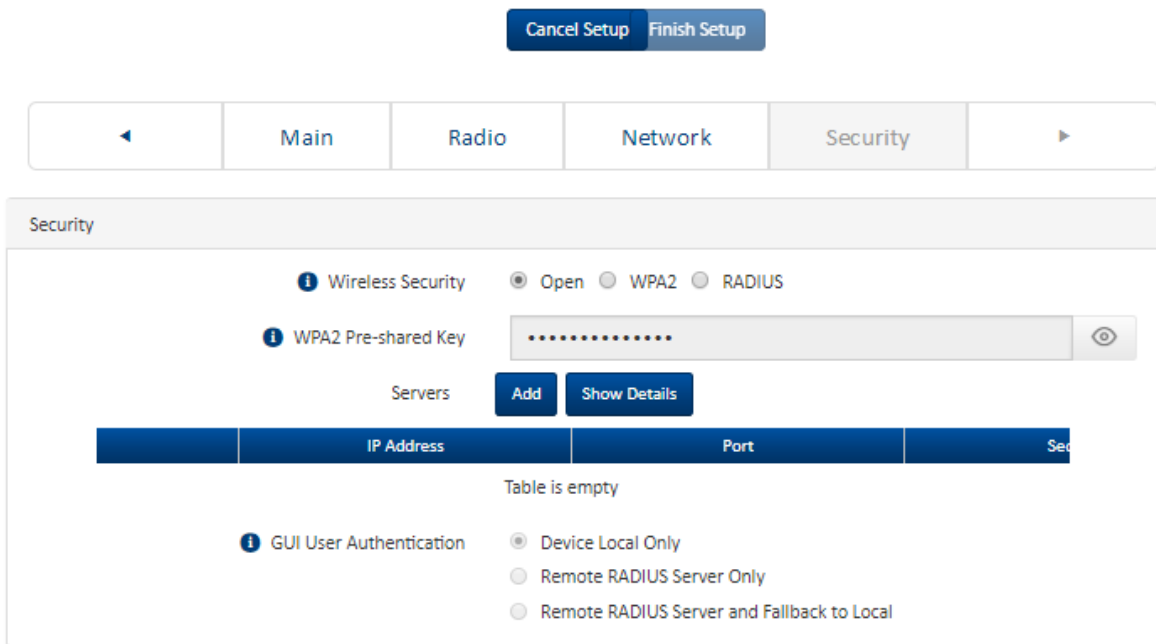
Cancel Setup Finish Setup

◄ | Main | Radio | Network | Security | ►

Security

Wireless Security ◉ Open ○ WPA2 ○ RADIUS

WPA2 Pre-shared Key •••••••••••••••

Servers Add Show Details

| | IP Address | Port | Se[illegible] |
|---|---|---|---|

Table is empty

GUI User Authentication
Device Local Only
Remote RADIUS Server Only
Remote RADIUS Server and Fallback to Local